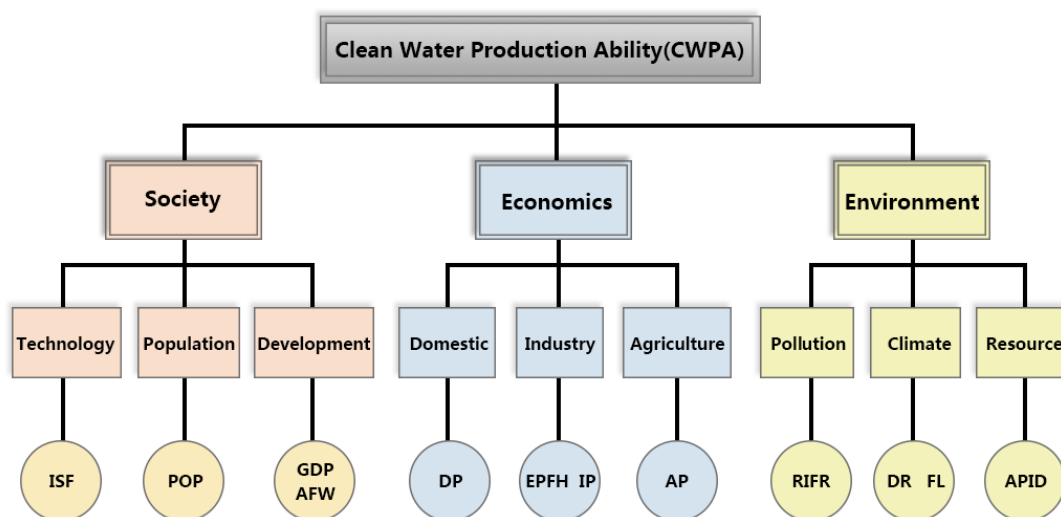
Clean Water Production Ability(CWPA)

Society

Economics

Environment

Technology

Population

Development

Domestic

Industry

Agriculture

Pollution

Climate

Resource

ISF

POP

GDP AFW

DP

EPFH IP

AP

RIFR

DR FL

APID